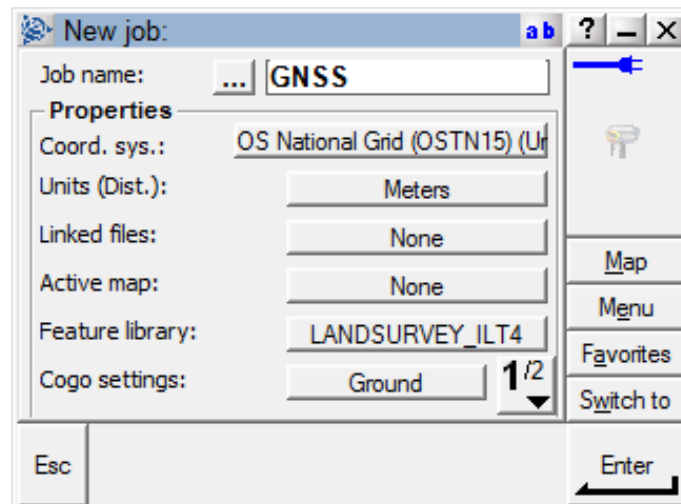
New job:
ab ? _ X
Job name: ... GNSS
Properties
Coord. sys.: OS National Grid (OSTN15) (Ur
Units (Dist.): Meters
Linked files: None
Active map: None
Feature library: LANDSURVEY_ILT4
Cogo settings: Ground
1/2
Map
Menu
Favorites
Switch to
Esc
Enter